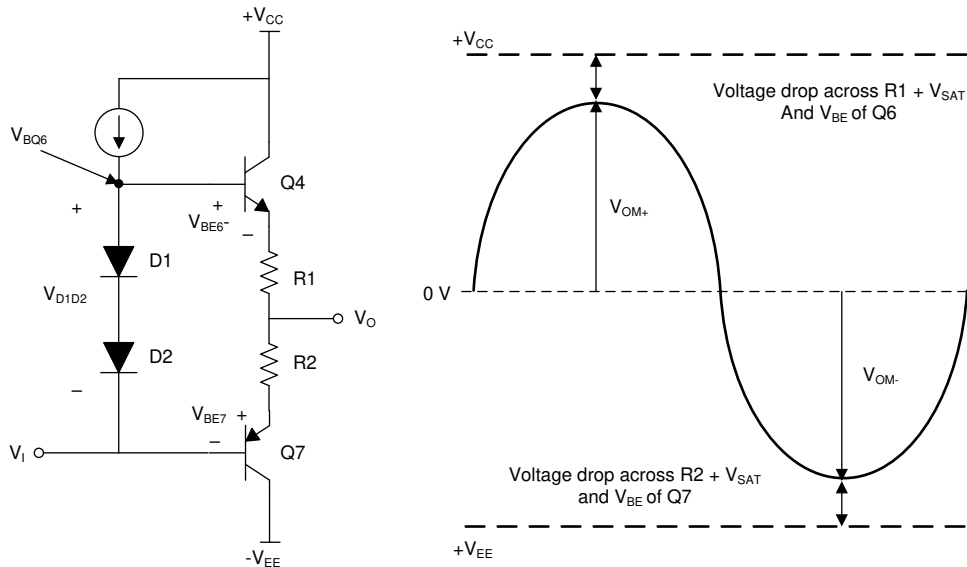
$+V_{CC}$

$V_{BQ6}$

Q4

$+$

$V_{BE6}-$

$+$

D1

$V_{D1D2}$

R1

$V_O$

D2

R2

$-$

$V_{BE7}$ $+$

$-$

$V_I$

Q7

$-V_{EE}$

$+V_{CC}$

Voltage drop across R1 + $V_{SAT}$ And $V_{BE}$ of Q6

$V_{OM+}$

0 V

$V_{OM-}$

Voltage drop across R2 + $V_{SAT}$ and $V_{BE}$ of Q7

$+V_{EE}$